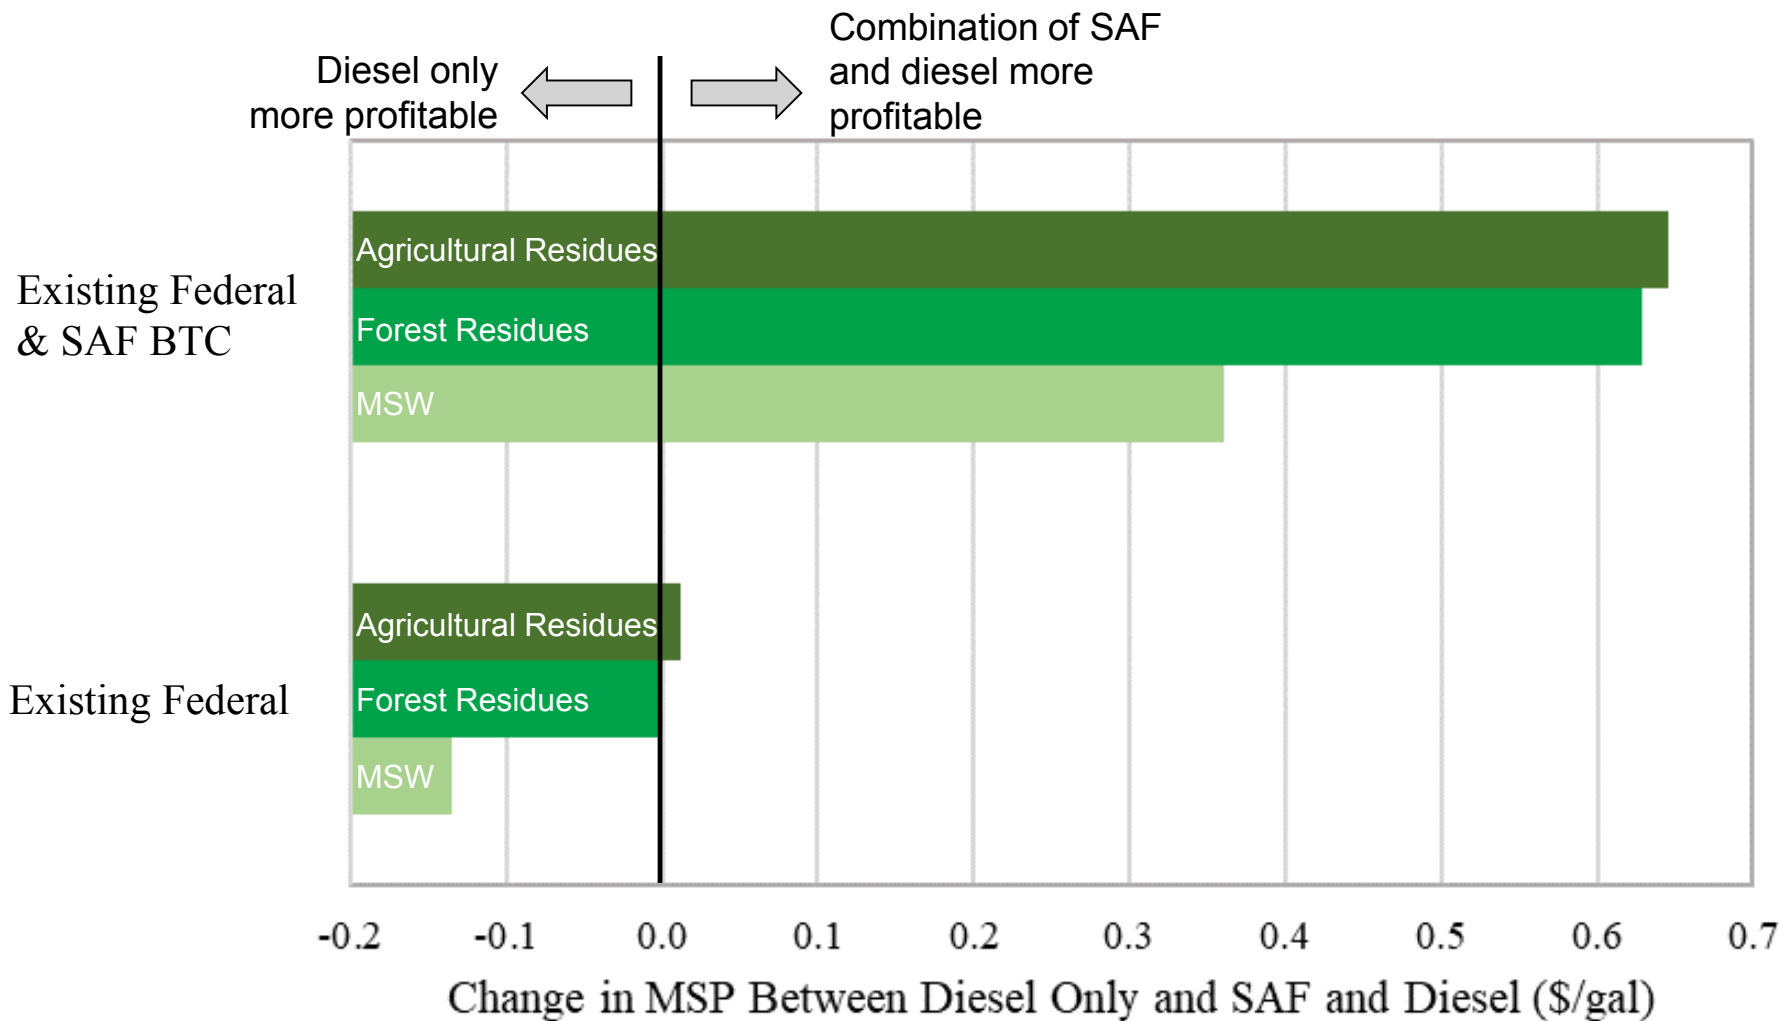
Diesel only more profitable

Combination of SAF and diesel more profitable

Existing Federal & SAF BTC

Agricultural Residues

Forest Residues

MSW

Existing Federal

Agricultural Residues

Forest Residues

MSW

-0.2 -0.1 0.0 0.1 0.2 0.3 0.4 0.5 0.6 0.7

Change in MSP Between Diesel Only and SAF and Diesel ($/gal)